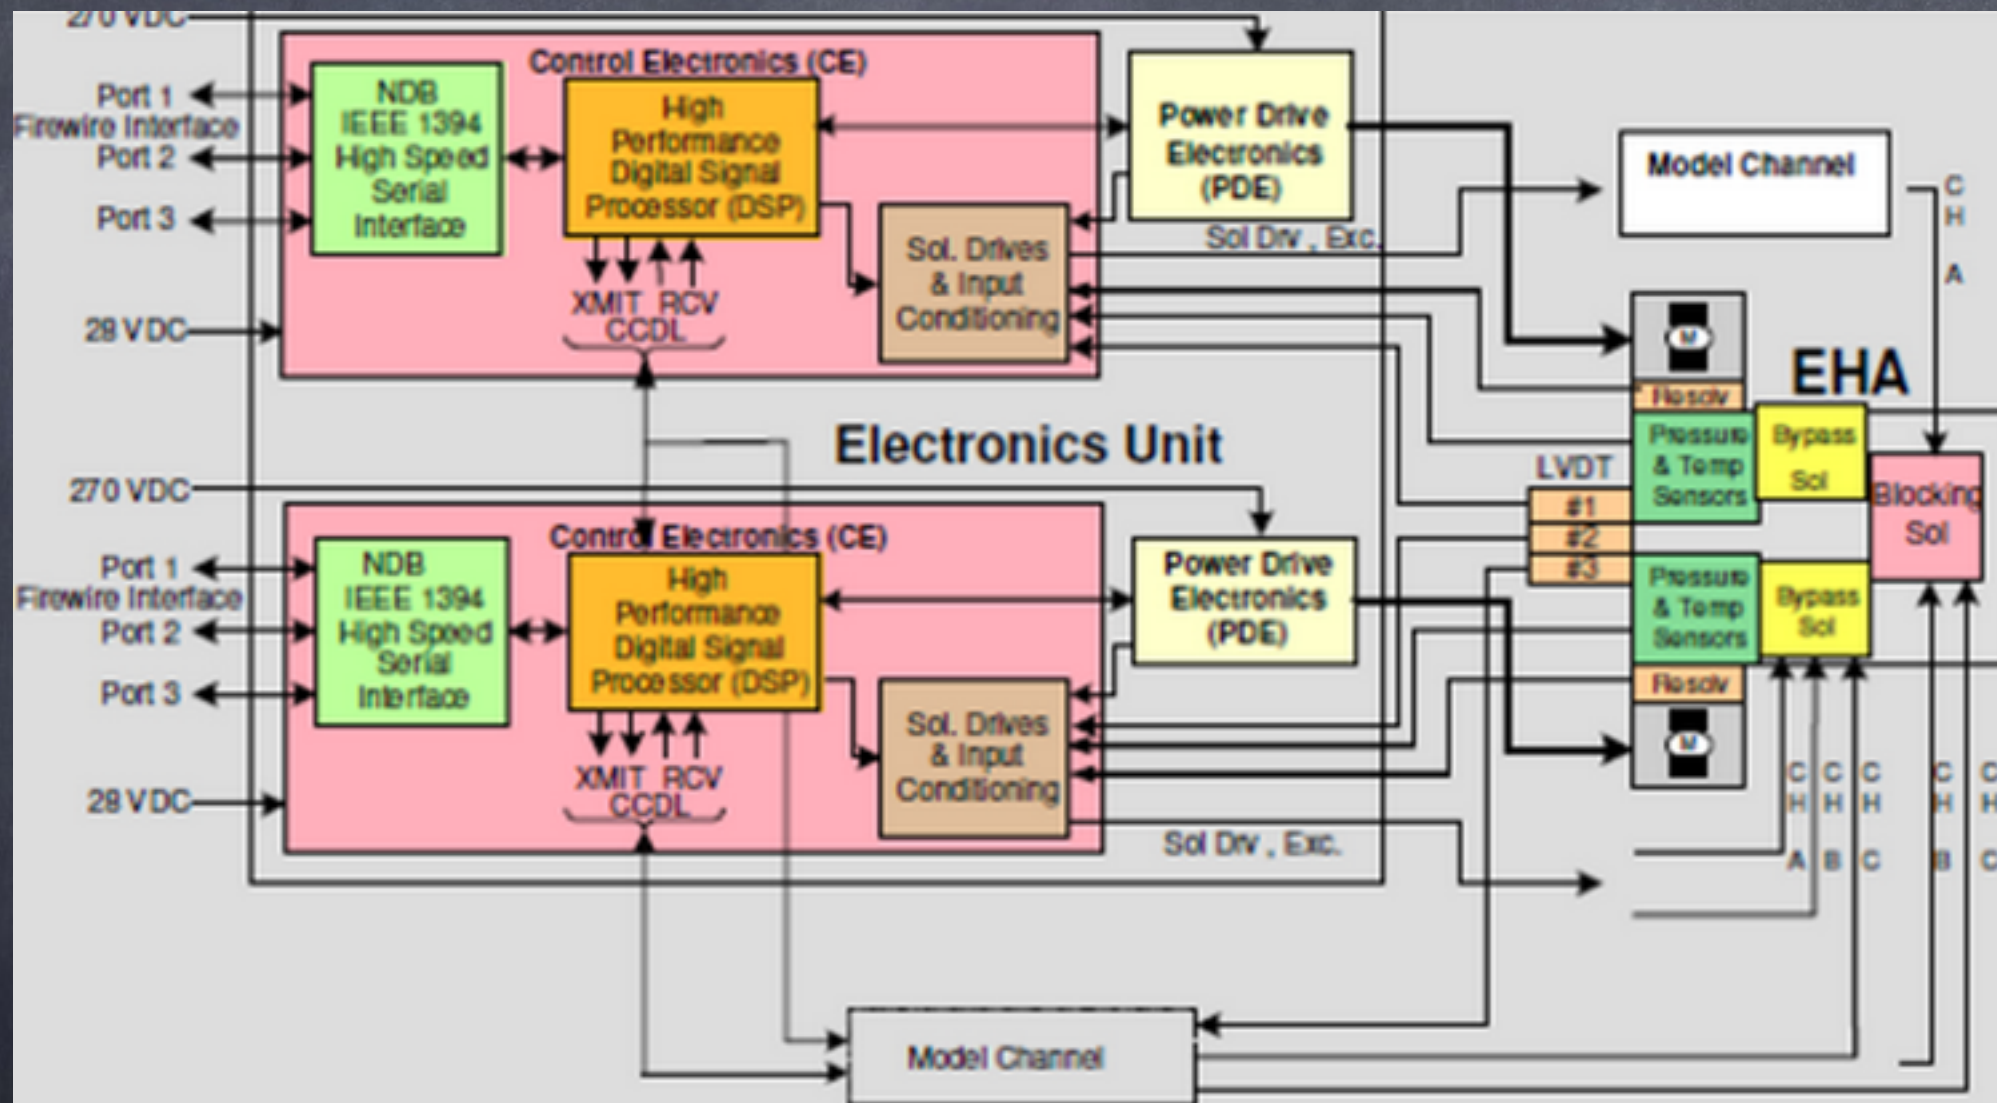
270 VDC

Control Electronics (CE)

Port 1
Firewire Interface
Port 2
Port 3

NDB IEEE 1394 High Speed Serial Interface

High Performance Digital Signal Processor (DSP)

Power Drive Electronics (PDE)

Model Channel

C H A

Sol. Drives & Input Conditioning

Sol Drv , Exc.

XMIT RCV
CCDL

28 VDC

M

Resolv

EHA

Electronics Unit

Pressure & Temp Sensors

Bypass Sol

LVDT
#1
#2
#3

Blocking Sol

270 VDC

Control Electronics (CE)

Port 1
Firewire Interface
Port 2
Port 3

NDB IEEE 1394 High Speed Serial Interface

High Performance Digital Signal Processor (DSP)

Power Drive Electronics (PDE)

Pressure & Temp Sensors

Bypass Sol

Resolv

Sol. Drives & Input Conditioning

XMIT RCV
CCDL

28 VDC

M

C H A
C H B
C H C
C H B
C H C

Sol Drv , Exc.

Model Channel